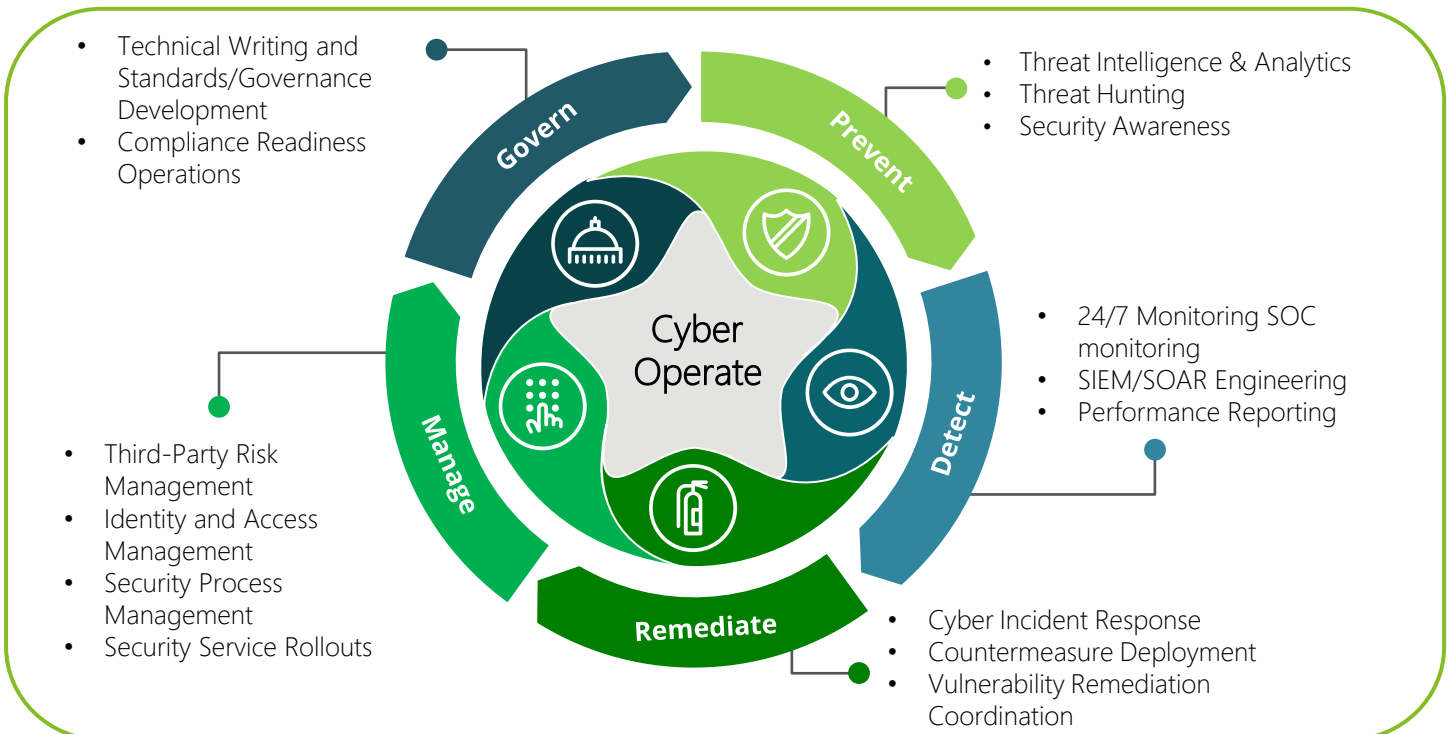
• Technical Writing and Standards/Governance Development
• Compliance Readiness Operations

Govern

• Threat Intelligence & Analytics
• Threat Hunting
• Security Awareness

Prevent

Cyber Operate

• 24/7 Monitoring SOC monitoring
• SIEM/SOAR Engineering
• Performance Reporting

Detect

Manage

• Third-Party Risk Management
• Identity and Access Management
• Security Process Management
• Security Service Rollouts

Remediate

• Cyber Incident Response
• Countermeasure Deployment
• Vulnerability Remediation Coordination